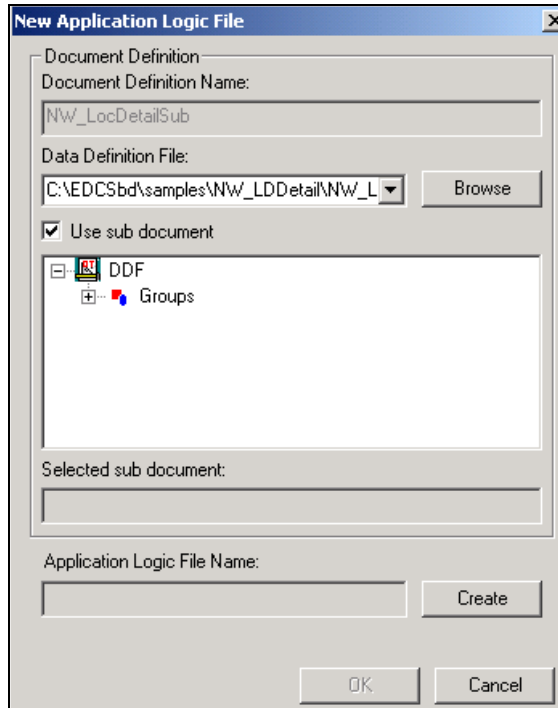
New Application Logic File

×

Document Definition

Document Definition Name:

NW_LocDetailSub

Data Definition File:

C:\EDCSbd\samples\NW_LDDetail\NW_L

Browse

Use sub document

DDF

Groups

Selected sub document:

Application Logic File Name:

Create

OK

Cancel